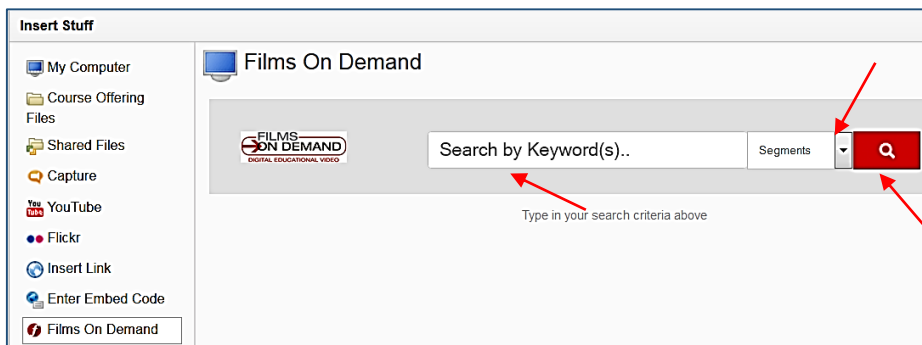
Insert Stuff

My Computer

Course Offering Files

Shared Files

Capture

You Tube YouTube

Flickr

Insert Link

Enter Embed Code

Films On Demand

Films On Demand

FILMS ON DEMAND
DIGITAL EDUCATIONAL VIDEO

Search by Keyword(s)..

Segments

Type in your search criteria above